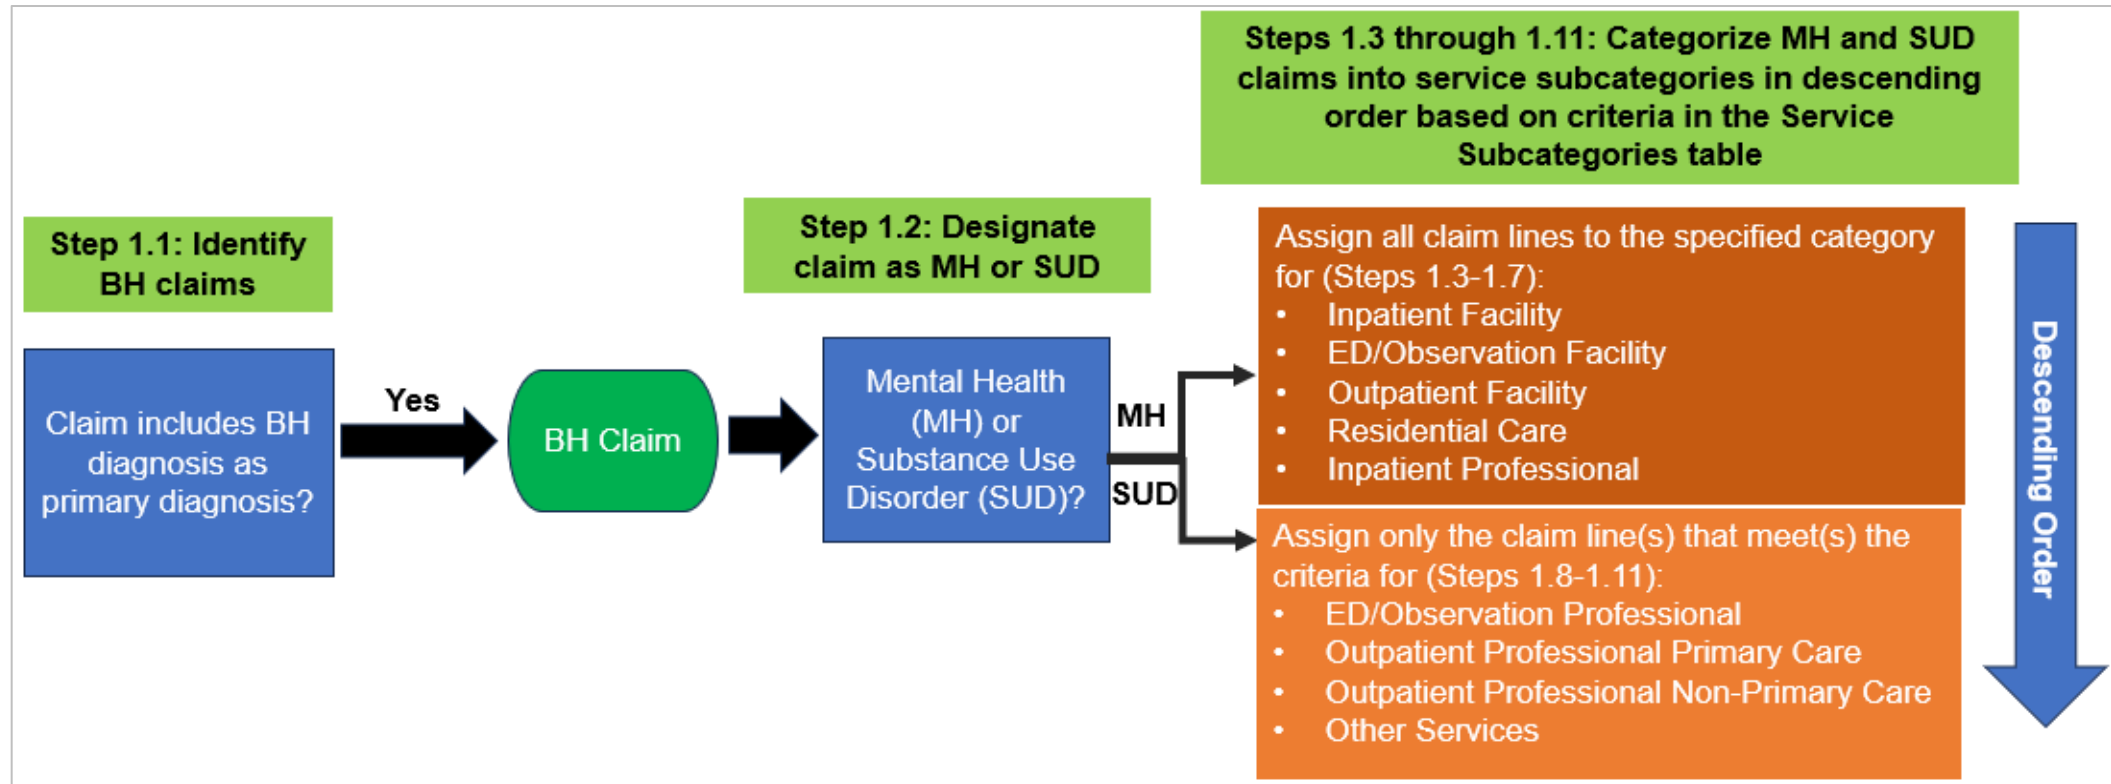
Steps 1.3 through 1.11: Categorize MH and SUD claims into service subcategories in descending order based on criteria in the Service Subcategories table

Step 1.1: Identify BH claims

Claim includes BH diagnosis as primary diagnosis?

Yes

BH Claim

Step 1.2: Designate claim as MH or SUD

Mental Health (MH) or Substance Use Disorder (SUD)?

MH

SUD

Assign all claim lines to the specified category for (Steps 1.3-1.7):
• Inpatient Facility
• ED/Observation Facility
• Outpatient Facility
• Residential Care
• Inpatient Professional

Assign only the claim line(s) that meet(s) the criteria for (Steps 1.8-1.11):
• ED/Observation Professional
• Outpatient Professional Primary Care
• Outpatient Professional Non-Primary Care
• Other Services

Descending Order